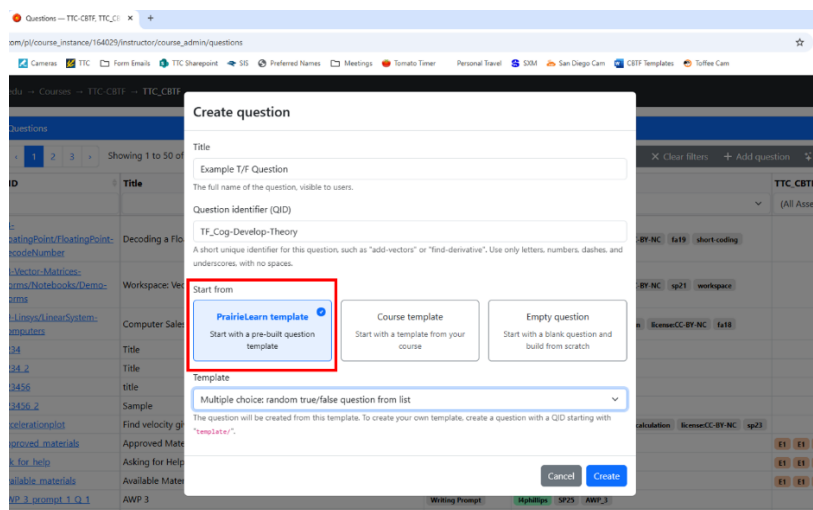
Questions — TTC-CBTF, TTC_Cl ×  +

.com/pl/course_instance/164029/instructor/course_admin/questions

Cameras  TTC  Form Emails  TTC Sharepoint  SIS  Preferred Names  Meetings  Tomato Timer  Personal Travel  SXM  San Diego Cam  CBTF Templates  Toffee Cam

edu → Courses → TTC-CBTF → TTC_CBTF

Questions

‹ 1 2 3 › Showing 1 to 50 of

× Clear filters  + Add question

ID  Title  TTC_CBTF

(All Asse

FloatingPoint/FloatingPoint-DecodeNumber  Decoding a Flo  -BY-NC  fa19  short-coding

-Vector-Matrices-orms/Notebooks/Demo-orms  Workspace: Ve  -BY-NC  sp21  workspace

-Linsys/LinearSystem-omputers  Computer Sale  license:CC-BY-NC  fa18

234  Title
234 2  Title
23456  title
23456 2  Sample
celerationplot  Find velocity gi  calculation  license:CC-BY-NC  sp23
pproved materials  Approved Mate  E1 E1
k for help  Asking for Help  E1 E1
ailable materials  Available Mate  E1 E1
AWP 3 prompt 1 Q 1  AWP 3  Writing Prompt  Mphillips  SP25  AWP_3

Create question

Title

Example T/F Question

The full name of the question, visible to users.

Question identifier (QID)

TF_Cog-Develop-Theory

A short unique identifier for this question, such as "add-vectors" or "find-derivative". Use only letters, numbers, dashes, and underscores, with no spaces.

Start from

PrairieLearn template
Start with a pre-built question template

Course template
Start with a template from your course

Empty question
Start with a blank question and build from scratch

Template

Multiple choice: random true/false question from list

The question will be created from this template. To create your own template, create a question with a QID starting with "template/".

Cancel  Create